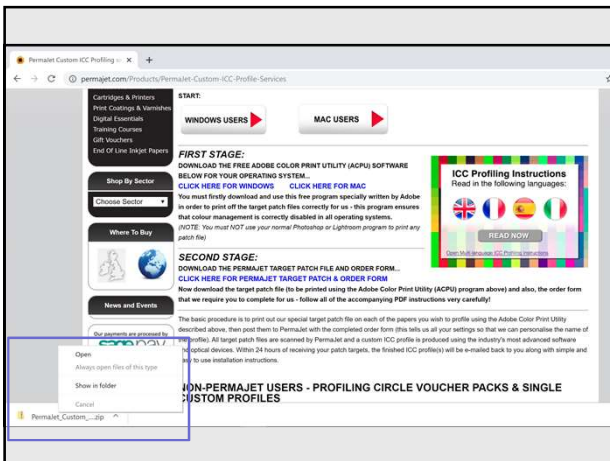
Permajet Custom ICC Profiling s ×

permajet.com/Products/Permajet-Custom-ICC-Profile-Services

Cartridges & Printers
Print Coatings & Varnishes
Digital Essentials
Training Courses
Gift Vouchers
End Of Line Inkjet Papers

Shop By Sector

Choose Sector

Where To Buy

News and Events

Our payments are processed by

START:

WINDOWS USERS

MAC USERS

FIRST STAGE:
DOWNLOAD THE FREE ADOBE COLOR PRINT UTILITY (ACPU) SOFTWARE BELOW FOR YOUR OPERATING SYSTEM...
CLICK HERE FOR WINDOWS CLICK HERE FOR MAC
You must firstly download and use this free program specially written by Adobe in order to print off the target patch files correctly for us - this program ensures that colour management is correctly disabled in all operating systems.
(NOTE: You must NOT use your normal Photoshop or Lightroom program to print any patch file)

ICC Profiling Instructions
Read in the following languages:

READ NOW

Open Multi-language ICC Profiling instructions

SECOND STAGE:
DOWNLOAD THE PERMAJET TARGET PATCH FILE AND ORDER FORM...
CLICK HERE FOR PERMAJET TARGET PATCH & ORDER FORM
Now download the target patch file (to be printed using the Adobe Color Print Utility (ACPU) program above) and also, the order form that we require you to complete for us - follow all of the accompanying PDF instructions very carefully!

The basic procedure is to print out our special target patch file on each of the papers you wish to profile using the Adobe Color Print Utility described above, then post them to PermaJet with the completed order form (this tells us all your settings so that we can personalise the name of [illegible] profile). All target patch files are scanned by PermaJet and a custom ICC profile is produced using the industry's most advanced software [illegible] optical devices. Within 24 hours of receiving your patch targets, the finished ICC profile(s) will be e-mailed back to you along with simple and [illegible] to use installation instructions.

Open
Always open files of this type
Show in folder
Cancel

NON-PERMAJET USERS - PROFILING CIRCLE VOUCHER PACKS & SINGLE CUSTOM PROFILES

PermaJet_Custom_....zip ^